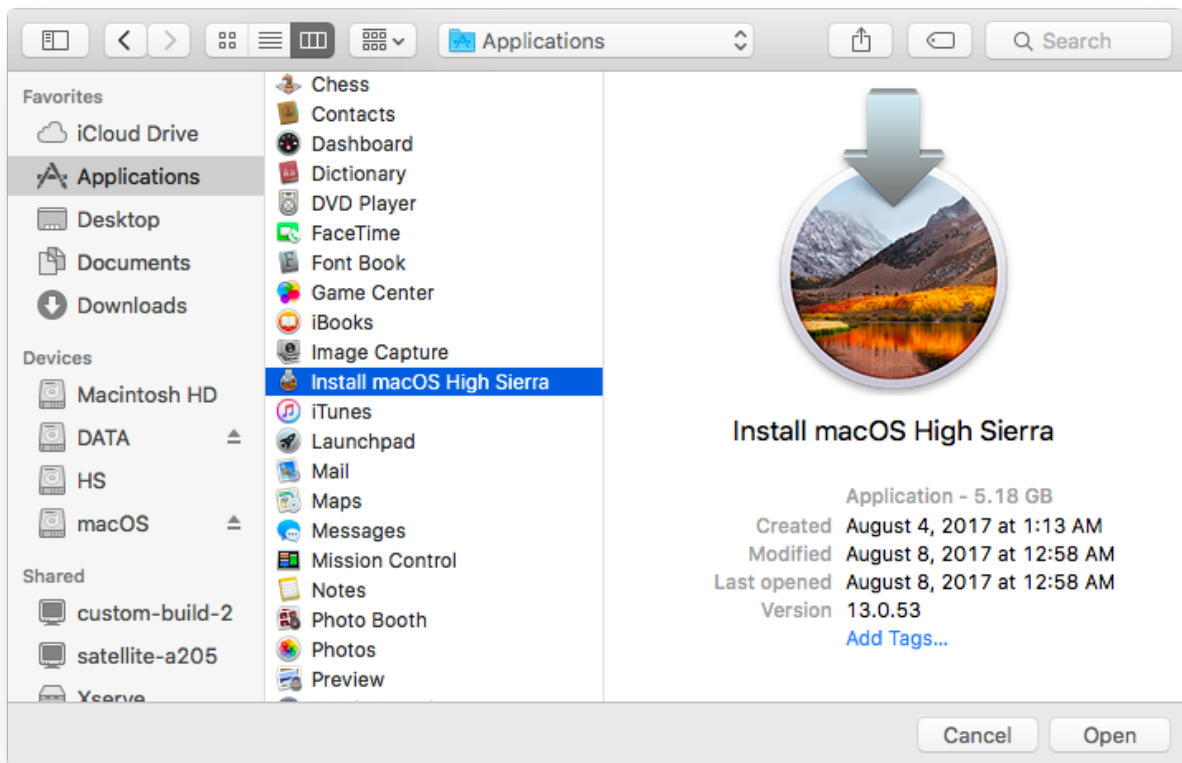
Applications

Search

Favorites
iCloud Drive
Applications
Desktop
Documents
Downloads

Devices
Macintosh HD
DATA
HS
macOS

Shared
custom-build-2
satellite-a205
Xserve

Chess
Contacts
Dashboard
Dictionary
DVD Player
FaceTime
Font Book
Game Center
iBooks
Image Capture
Install macOS High Sierra
iTunes
Launchpad
Mail
Maps
Messages
Mission Control
Notes
Photo Booth
Photos
Preview

Install macOS High Sierra

Application - 5.18 GB
Created August 4, 2017 at 1:13 AM
Modified August 8, 2017 at 12:58 AM
Last opened August 8, 2017 at 12:58 AM
Version 13.0.53
Add Tags...

Cancel
Open